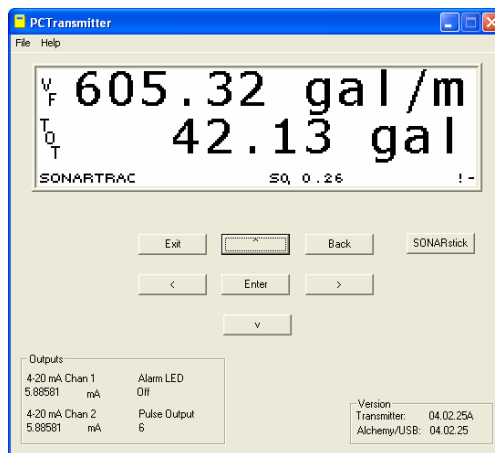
PCTransmitter

File Help

V F 605.32 gal/m

T O T 42.13 gal

SONARTRAC SQ 0.26 ! -

Exit

^

Back

SONARstick

<

Enter

>

v

Outputs

4-20 mA Chan 1
5.88581 mA

Alarm LED
Off

4-20 mA Chan 2
5.88581 mA

Pulse Output
6

Version

Transmitter: 04.02.25A

Alchemy/USB: 04.02.25